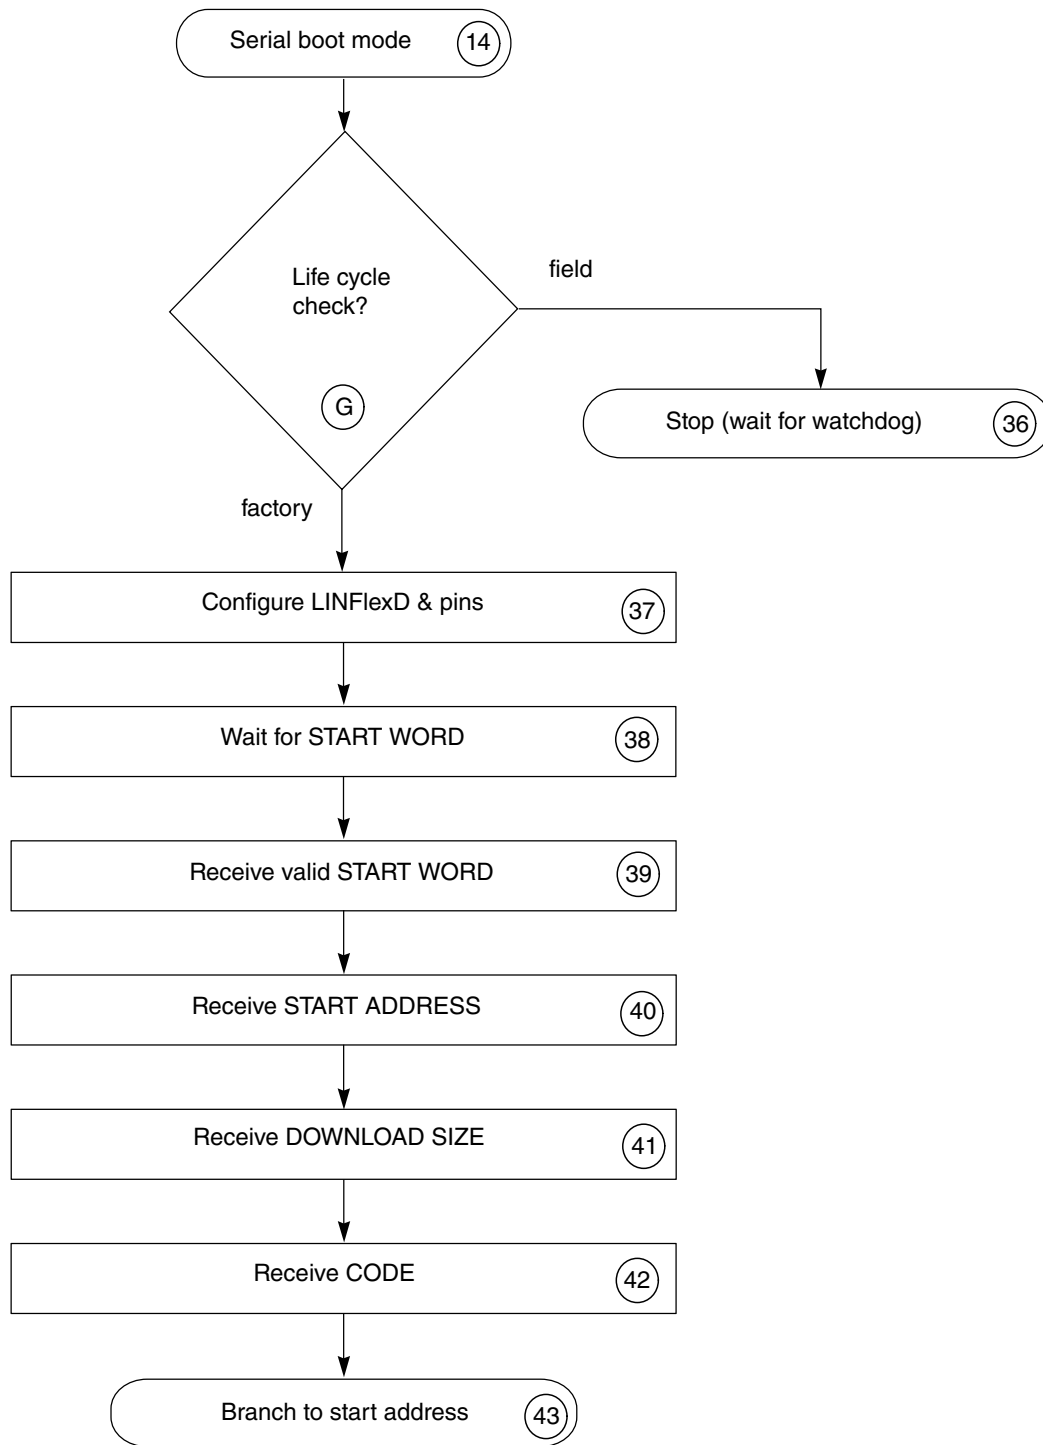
Serial boot mode 14

Life cycle check?

G

field

Stop (wait for watchdog) 36

factory

Configure LINFlexD & pins 37

Wait for START WORD 38

Receive valid START WORD 39

Receive START ADDRESS 40

Receive DOWNLOAD SIZE 41

Receive CODE 42

Branch to start address 43